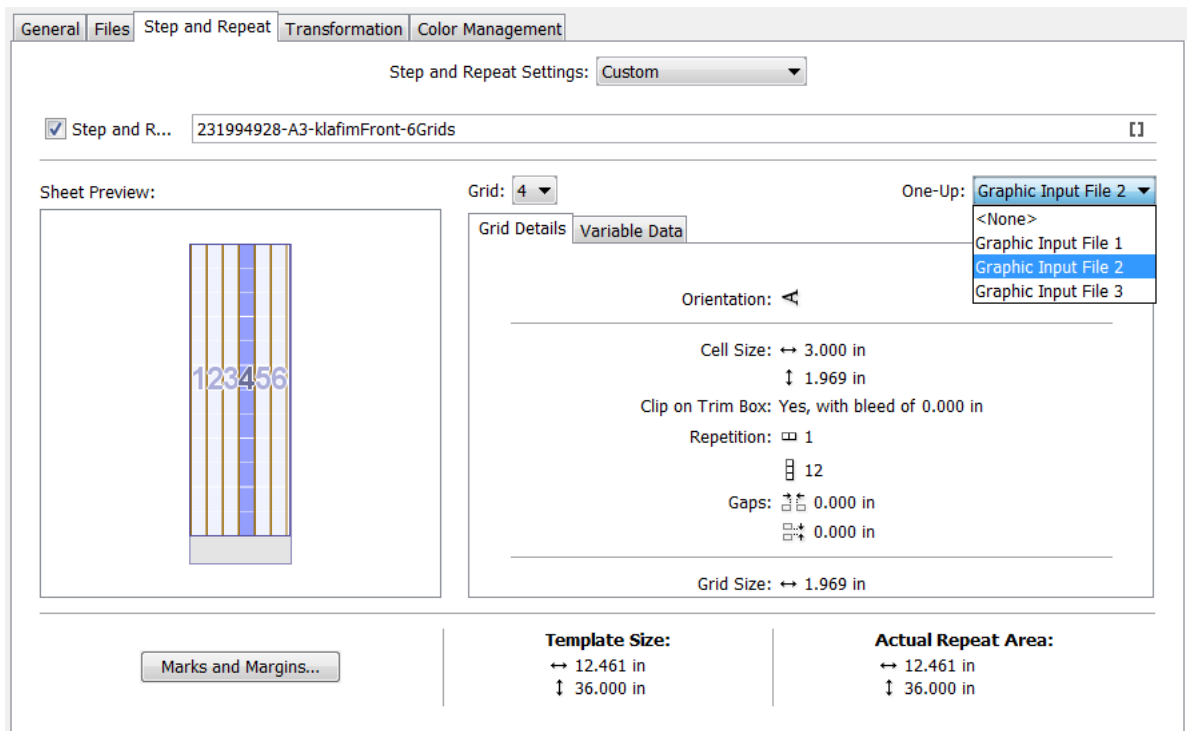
General | Files | Step and Repeat | Transformation | Color Management

Step and Repeat Settings: Custom

Step and R... 231994928-A3-klafimFront-6Grids

Sheet Preview:

123456

Grid: 4

One-Up: Graphic Input File 2

<None>
Graphic Input File 1
Graphic Input File 2
Graphic Input File 3

Grid Details | Variable Data

Orientation:

Cell Size: ↔ 3.000 in
↕ 1.969 in

Clip on Trim Box: Yes, with bleed of 0.000 in

Repetition: 1
12

Gaps: 0.000 in
0.000 in

Grid Size: ↔ 1.969 in

Marks and Margins...

Template Size:
↔ 12.461 in
↕ 36.000 in

Actual Repeat Area:
↔ 12.461 in
↕ 36.000 in